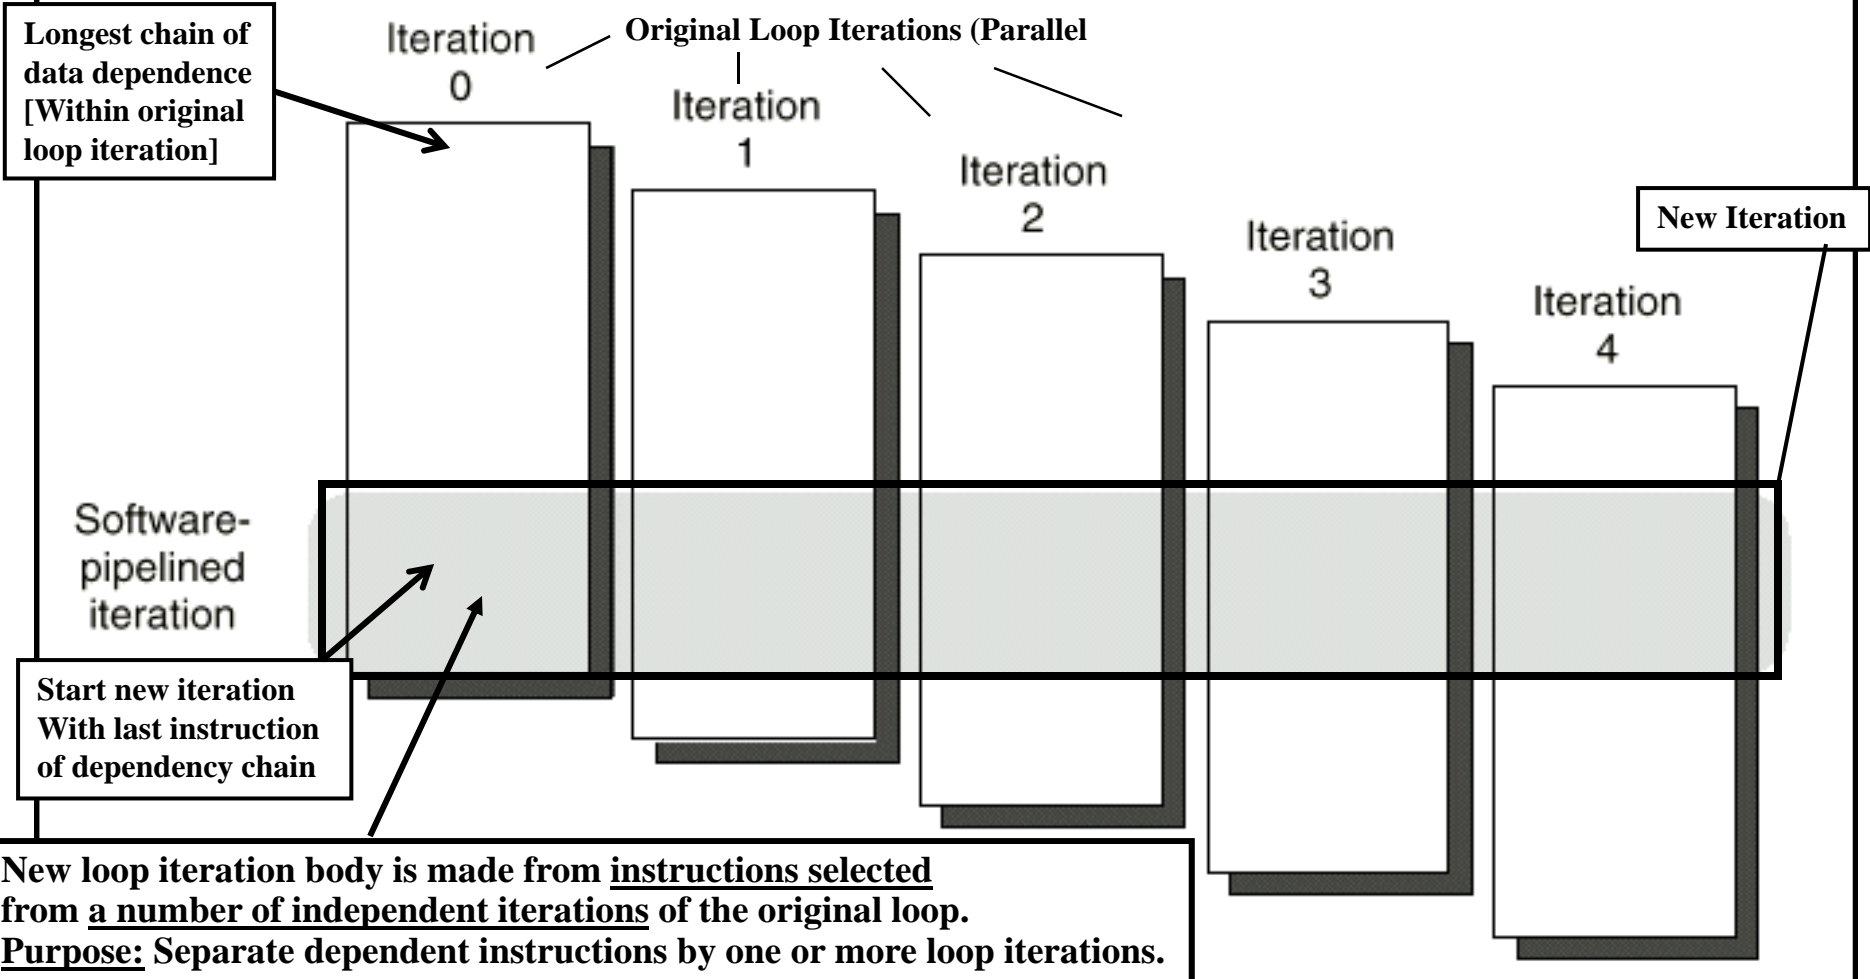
Longest chain of data dependence [Within original loop iteration]

Original Loop Iterations (Parallel

Iteration 0

Iteration 1

Iteration 2

Iteration 3

Iteration 4

New Iteration

Software-pipelined iteration

Start new iteration With last instruction of dependency chain

New loop iteration body is made from instructions selected from a number of independent iterations of the original loop.
Purpose: Separate dependent instructions by one or more loop iterations.